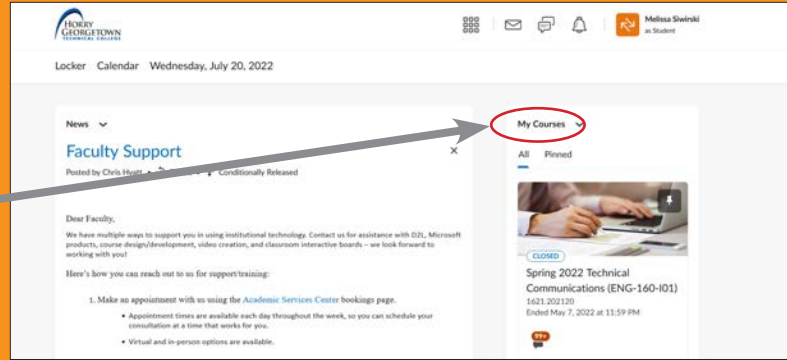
HORRY GEORGETOWN TECHNICAL COLLEGE

Melissa Siwirski
as Student

Locker Calendar Wednesday, July 20, 2022

News

Faculty Support

Posted by Chris Hyatt • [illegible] • Conditionally Released

Dear Faculty,

We have multiple ways to support you in using institutional technology. Contact us for assistance with D2L, Microsoft products, course design/development, video creation, and classroom interactive boards – we look forward to working with you!

Here's how you can reach out to us for support/training:

1. Make an appointment with us using the Academic Services Center bookings page.

• Appointment times are available each day throughout the week, so you can schedule your consultation at a time that works for you.

• Virtual and in-person options are available.

My Courses

All Pinned

CLOSED

Spring 2022 Technical Communications (ENG-160-I01)

1621.202120

Ended May 7, 2022 at 11:59 PM

99+